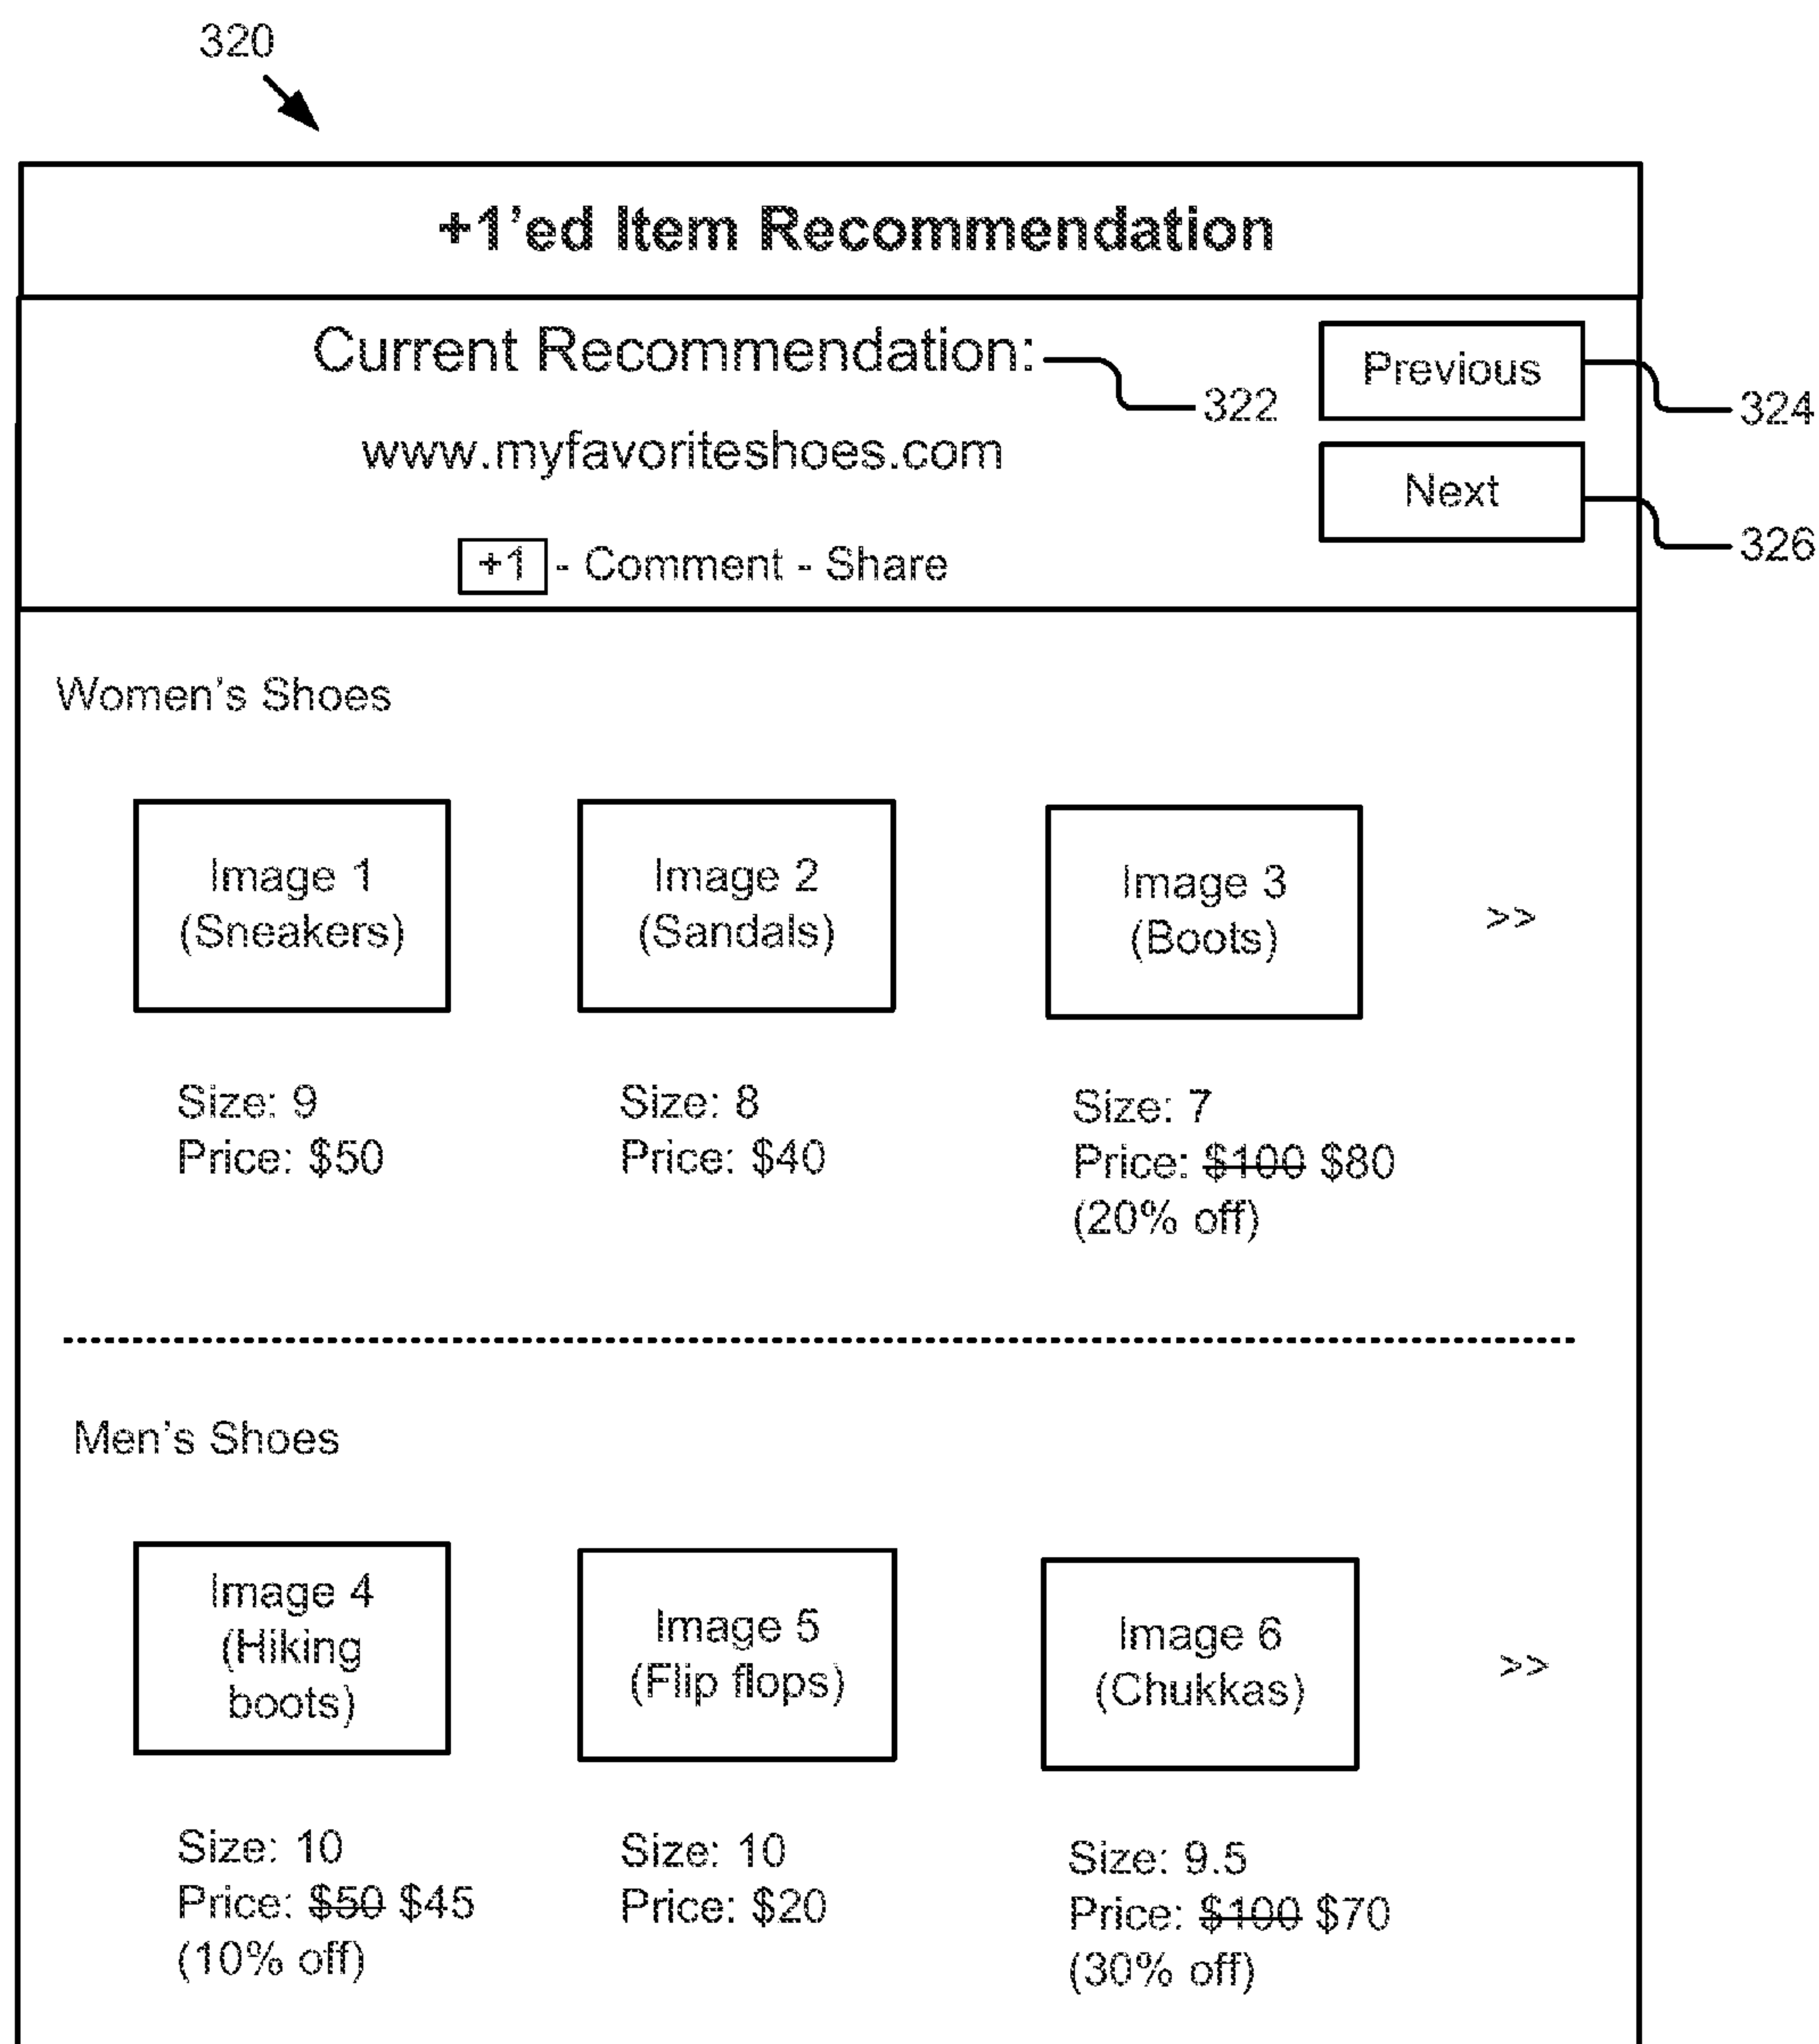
320

+1'ed Item Recommendation

Current Recommendation: 322

www.myfavoriteshoes.com

+1 - Comment - Share

Previous 324

Next 326

Women's Shoes

Image 1 (Sneakers)

Image 2 (Sandals)

Image 3 (Boots)

>>

Size: 9
Price: $50

Size: 8
Price: $40

Size: 7
Price: ~~$100~~ $80
(20% off)

Men's Shoes

Image 4 (Hiking boots)

Image 5 (Flip flops)

Image 6 (Chukkas)

>>

Size: 10
Price: ~~$50~~ $45
(10% off)

Size: 10
Price: $20

Size: 9.5
Price: ~~$100~~ $70
(30% off)